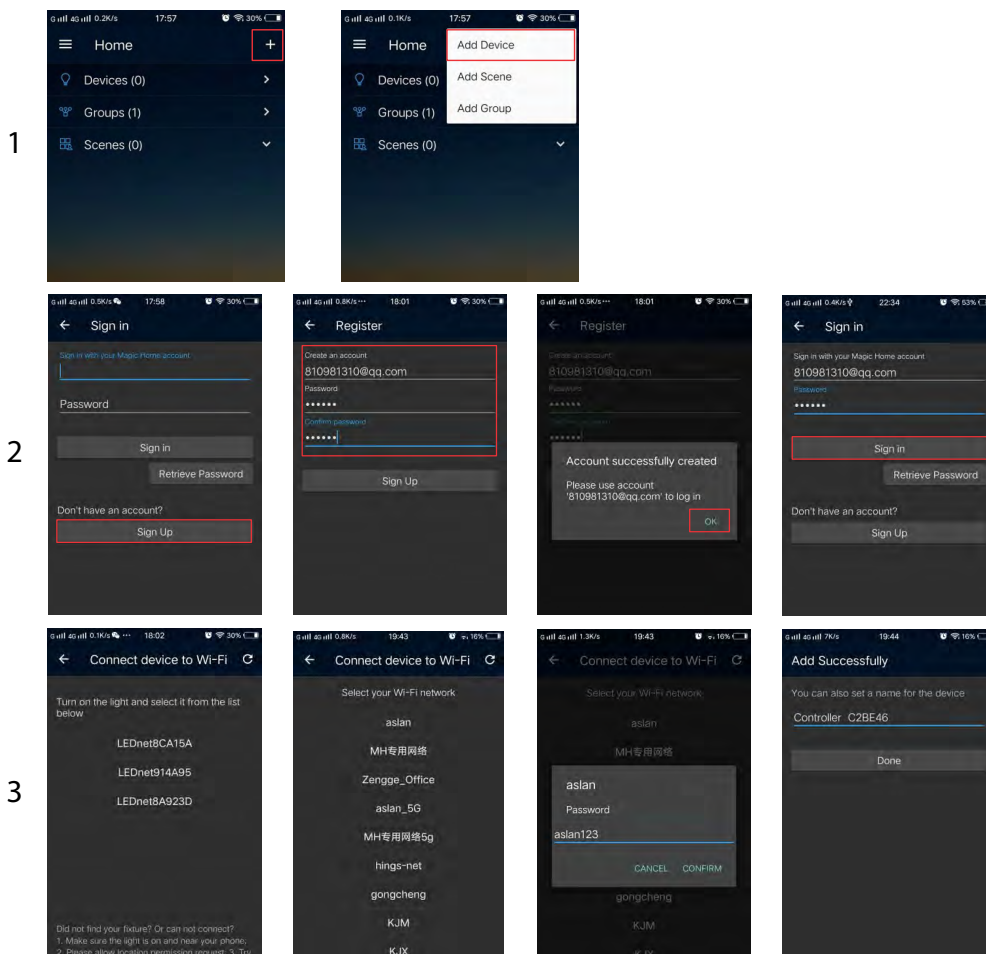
1

G 4G 0.2K/s 17:57 30%
Home +
Devices (0)
Groups (1)
Scenes (0)

G 4G 0.1K/s 17:57 30%
Home
Add Device
Add Scene
Add Group
Devices (0)
Groups (1)
Scenes (0)

2

G 4G 0.5K/s 17:58 30%
Sign in
Sign in with your Magic Home account
Password
Sign in
Retrieve Password
Don't have an account?
Sign Up

G 4G 0.8K/s 18:01 30%
Register
Create an account
810981310@qq.com
Password
••••••
Confirm password
••••••
Sign Up

G 4G 0.5K/s 18:01 30%
Register
Create an account
810981310@qq.com
Password
••••••
Confirm password
••••••
Account successfully created
Please use account '810981310@qq.com' to log in
OK

G 4G 0.4K/s 22:34 53%
Sign in
Sign in with your Magic Home account
810981310@qq.com
Password
••••••
Sign in
Retrieve Password
Don't have an account?
Sign Up

3

G 4G 0.1K/s 18:02 30%
Connect device to Wi-Fi
Turn on the light and select it from the list below
LEDnet8CA15A
LEDnet914A95
LEDnet8A923D
Did not find your fixture? Or can not connect?
1. Make sure the light is on and near your phone.
2. Please allow location permission request. 3. Try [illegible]

G 4G 0.8K/s 19:43 16%
Connect device to Wi-Fi
Select your Wi-Fi network
aslan
MH专用网络
Zengge_Office
aslan_5G
MH专用网络5g
hings-net
gongcheng
KJM
KJX

G 4G 1.3K/s 19:43 16%
Connect device to Wi-Fi
Select your Wi-Fi network
aslan
MH专用网络
aslan
Password
aslan123
CANCEL CONFIRM
gongcheng
KJM
KJX

G 4G 7K/s 19:44 16%
Add Successfully
You can also set a name for the device
Controller_C2BE46
Done